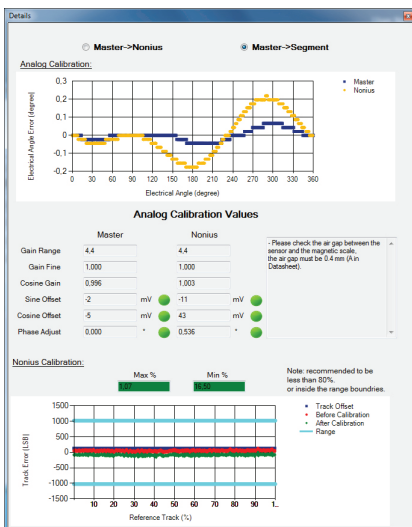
Details

Master->Nonius

Master->Segment

Analog Calibration:

Electrical Angle Error (degree)

0.3
0.2
0.1
0
-0.1
-0.2
-0.3

0 30 60 90 120 150 180 210 240 270 300 330 360

Electrical Angle (degree)

Master
Nonius

Analog Calibration Values

| | Master | | Nonius | |
|---|---|---|---|---|
| Gain Range | 4,4 | | 4,4 | |
| Gain Fine | 1,000 | | 1,000 | |
| Cosine Gain | 0,996 | | 1,003 | |
| Sine Offset | -2 | mV | -11 | mV |
| Cosine Offset | -5 | mV | 43 | mV |
| Phase Adjust | 0,000 | ° | 0,536 | ° |

- Please check the air gap between the sensor and the magnetic scale, the air gap must be 0.4 mm (A in Datasheet).

Nonius Calibration:

Max %
7,07

Min %
16,50

Note: recommended to be less than 80%, or inside the range boundries.

Track Error (LSB)

1500
1000
500
0
-500
-1000
-1500

10 20 30 40 50 60 70 80 90 1...

Reference Track (%)

Track Offset
Before Calibration
After Calibration
Range